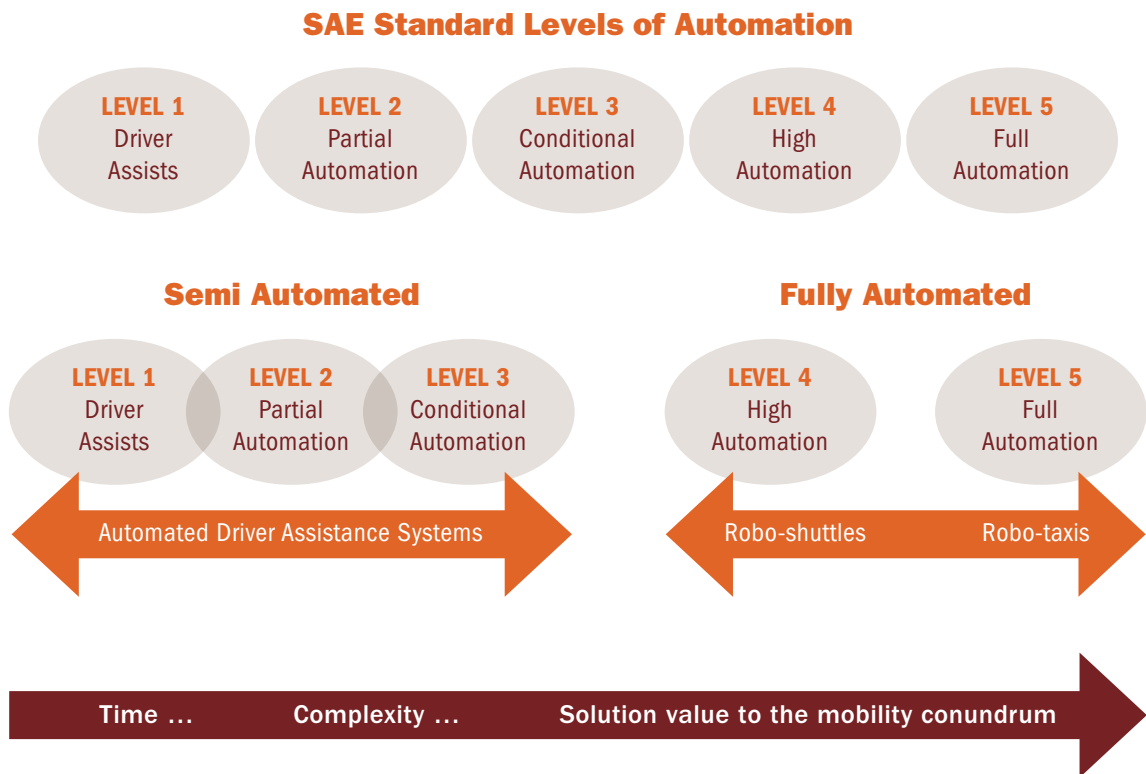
SAE Standard Levels of Automation

LEVEL 1
Driver Assists

LEVEL 2
Partial Automation

LEVEL 3
Conditional Automation

LEVEL 4
High Automation

LEVEL 5
Full Automation

Semi Automated

LEVEL 1
Driver Assists

LEVEL 2
Partial Automation

LEVEL 3
Conditional Automation

Automated Driver Assistance Systems

Fully Automated

LEVEL 4
High Automation

LEVEL 5
Full Automation

Robo-shuttles

Robo-taxis

Time ... Complexity ... Solution value to the mobility conundrum